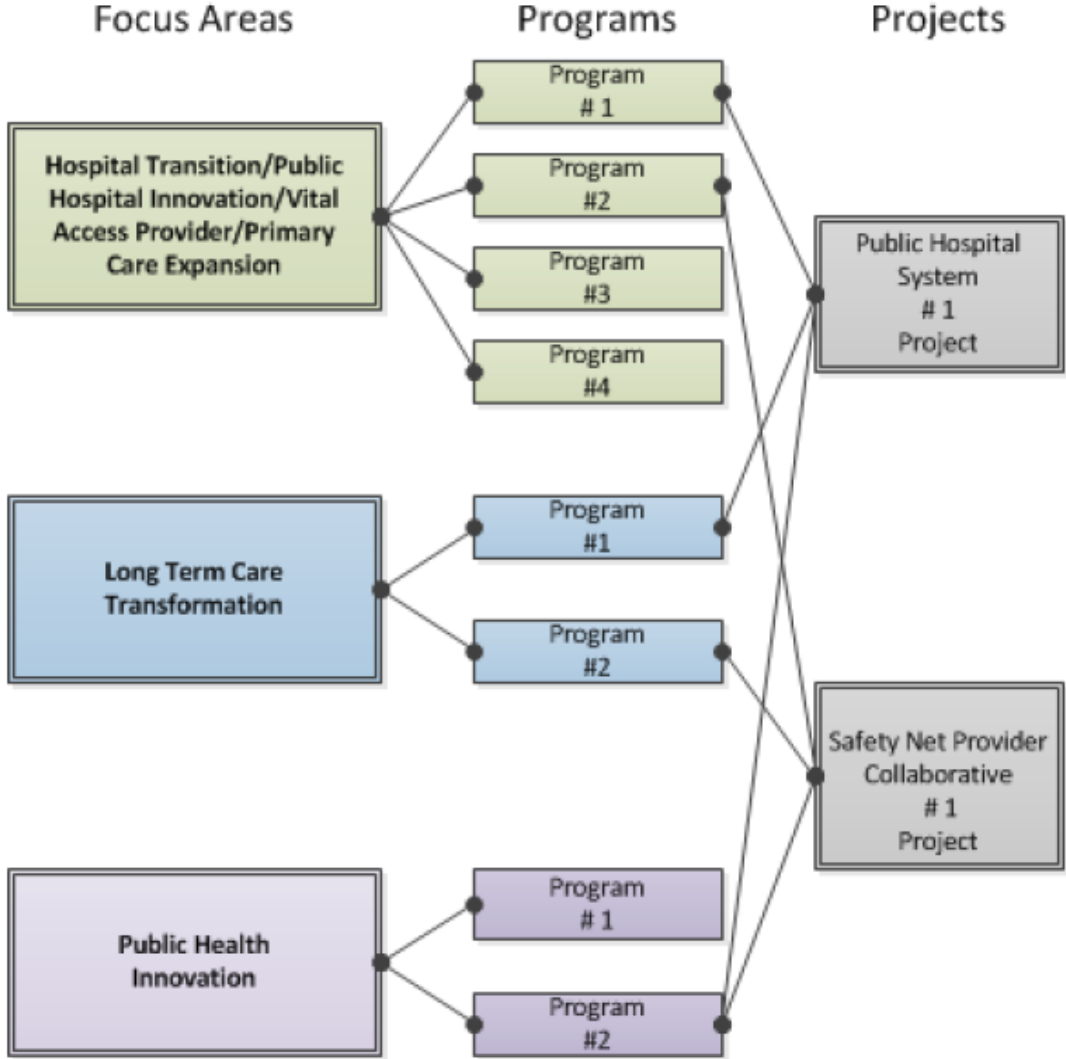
Focus Areas

Programs

Projects

Hospital Transition/Public Hospital Innovation/Vital Access Provider/Primary Care Expansion

Program # 1

Program #2

Program #3

Program #4

Public Hospital System # 1 Project

Long Term Care Transformation

Program #1

Program #2

Safety Net Provider Collaborative # 1 Project

Public Health Innovation

Program # 1

Program #2